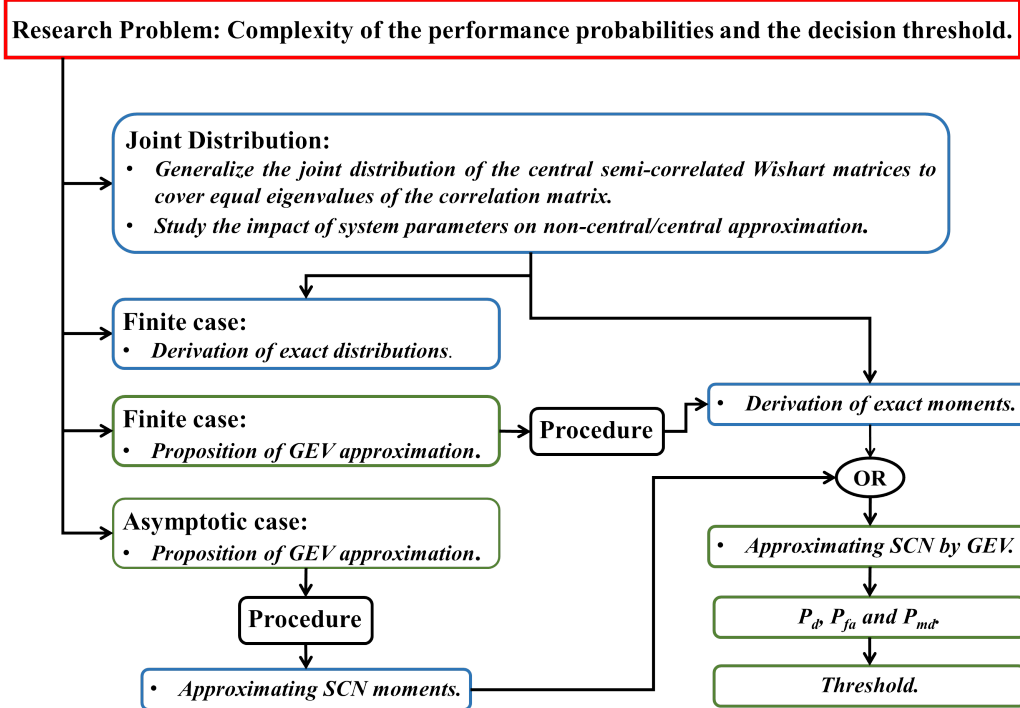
Research Problem: Complexity of the performance probabilities and the decision threshold.

Joint Distribution:
• Generalize the joint distribution of the central semi-correlated Wishart matrices to cover equal eigenvalues of the correlation matrix.
• Study the impact of system parameters on non-central/central approximation.

Finite case:
• Derivation of exact distributions.

Finite case:
• Proposition of GEV approximation.

Procedure

• Derivation of exact moments.

OR

Asymptotic case:
• Proposition of GEV approximation.

Procedure

• Approximating SCN moments.

• Approximating SCN by GEV.

$P_d$, $P_{fa}$ and $P_{md}$.

Threshold.